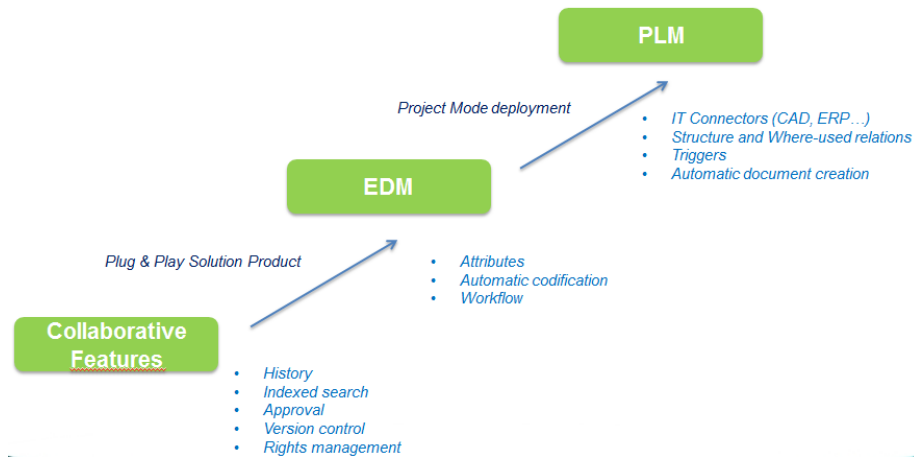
PLM

Project Mode deployment

- IT Connectors (CAD, ERP…)
- Structure and Where-used relations
- Triggers
- Automatic document creation

EDM

Plug & Play Solution Product

- Attributes
- Automatic codification
- Workflow

Collaborative Features

- History
- Indexed search
- Approval
- Version control
- Rights management